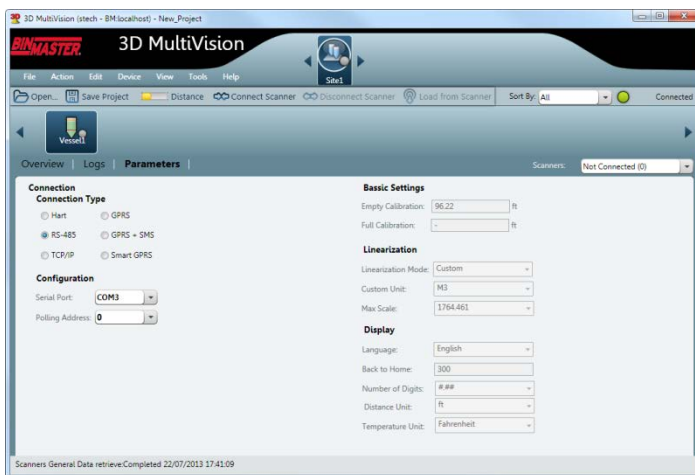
3D MultiVision (stech - BM:localhost) - New_Project

BINMASTER 3D MultiVision

File Action Edit Device View Tools Help

Site1

Open... Save Project Distance Connect Scanner Disconnect Scanner Load from Scanner Sort By: All Connected

Vessel1

Overview | Logs | Parameters | Scanners: Not Connected (0)

Connection
Connection Type
Hart GPRS
RS-485 GPRS + SMS
TCP/IP Smart GPRS

Configuration
Serial Port: COM3
Polling Address: 0

Bassic Settings
Empty Calibration: 96.22 ft
Full Calibration: - ft

Linearization
Linearization Mode: Custom
Custom Unit: M3
Max Scale: 1764.461

Display
Language: English
Back to Home: 300
Number of Digits: #.##
Distance Unit: ft
Temperature Unit: Fahrenheit

Scanners General Data retrieve:Completed 22/07/2013 17:41:09